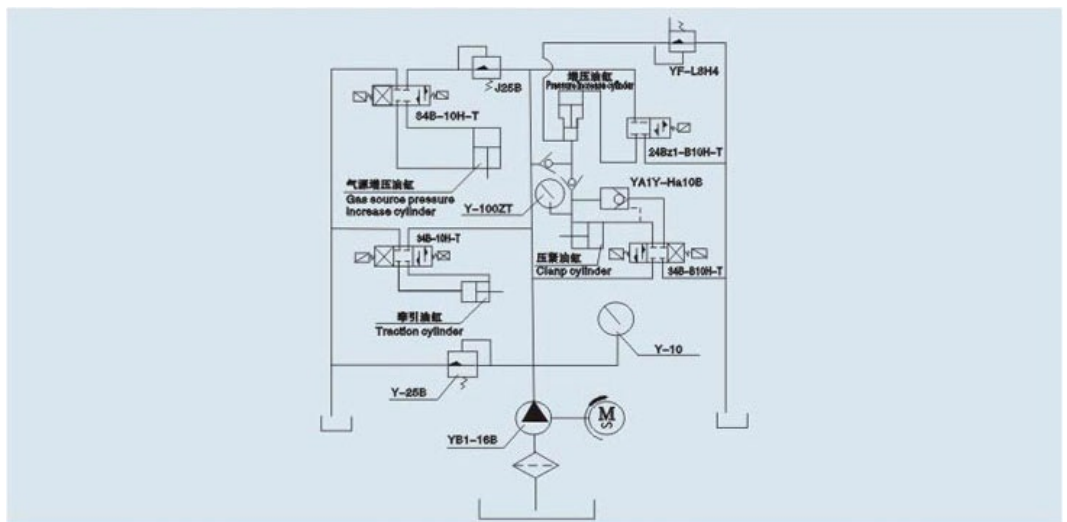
J25B
34B-10H-T
增压油缸
Pressure increase cylinder
YF-L8H4
24Bz1-B10H-T
气源增压油缸
Gas source pressure increase cylinder
Y-100ZT
YA1Y-Ha10B
34B-10H-T
压紧油缸
Clanp cylinder
34B-B10H-T
牵引油缸
Traction cylinder
Y-10
Y-25B
YB1-16B
M